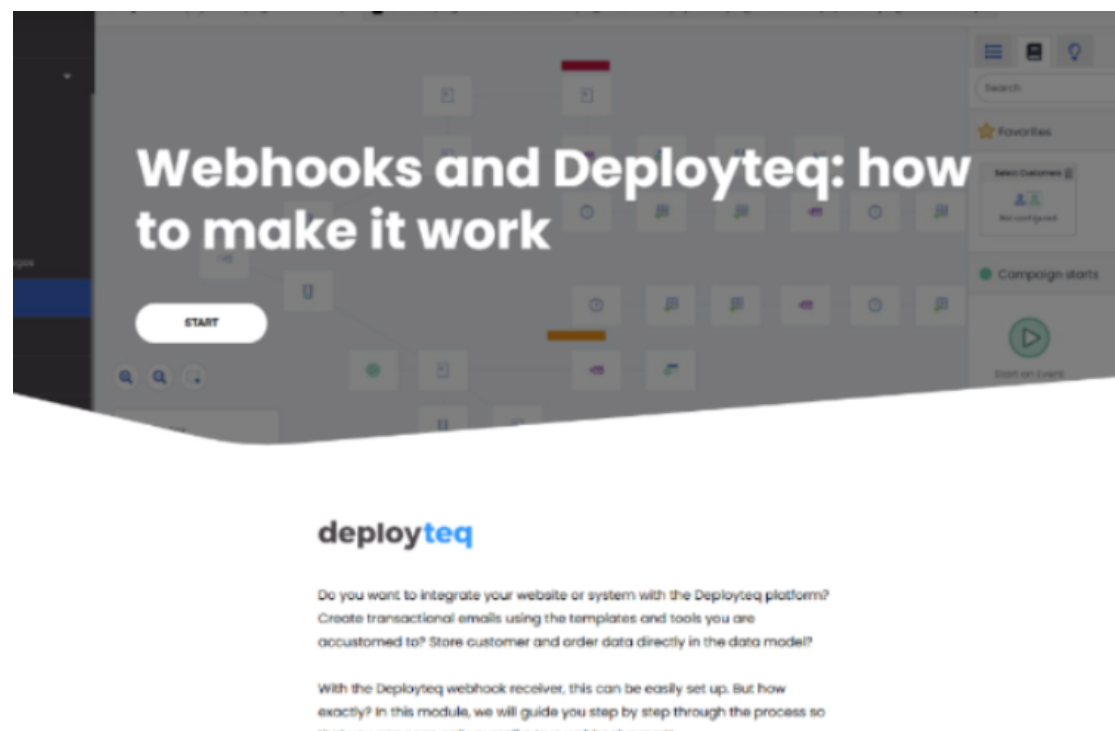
Search

Favorites

Select Customers

Not configured

Campaign starts

Start on Event

Webhooks and Deployteq: how to make it work

START

deployteq

Do you want to integrate your website or system with the Deployteq platform? Create transactional emails using the templates and tools you are accustomed to? Store customer and order data directly in the data model?

With the Deployteq webhook receiver, this can be easily set up. But how exactly? In this module, we will guide you step by step through the process so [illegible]